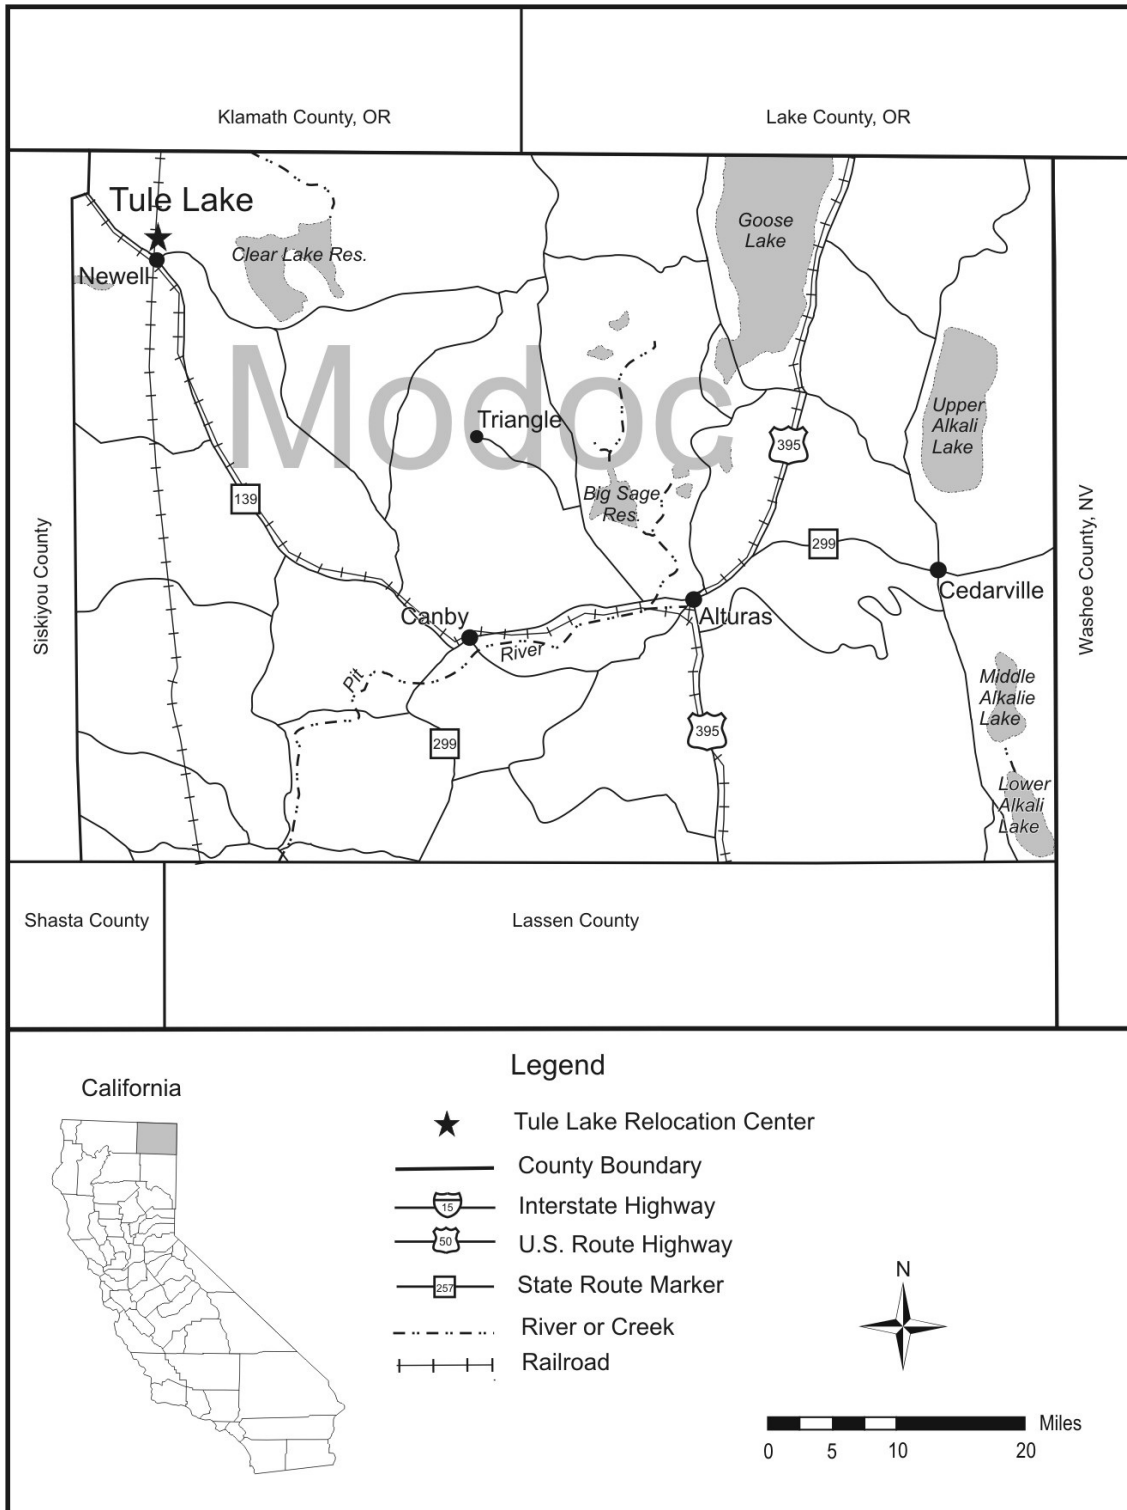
Klamath County, OR

Lake County, OR

Tule Lake

Newell

Clear Lake Res.

Goose Lake

Modoc

Triangle

Upper Alkali Lake

395

139

Big Sage Res.

299

Siskiyou County

Washoe County, NV

Cedarville

Canby

Alturas

River

Pit

Middle Alkalie Lake

299

395

Lower Alkali Lake

Shasta County

Lassen County

California

Legend

Tule Lake Relocation Center

County Boundary

15 Interstate Highway

50 U.S. Route Highway

257 State Route Marker

River or Creek

Railroad

N

Miles

0 5 10 20